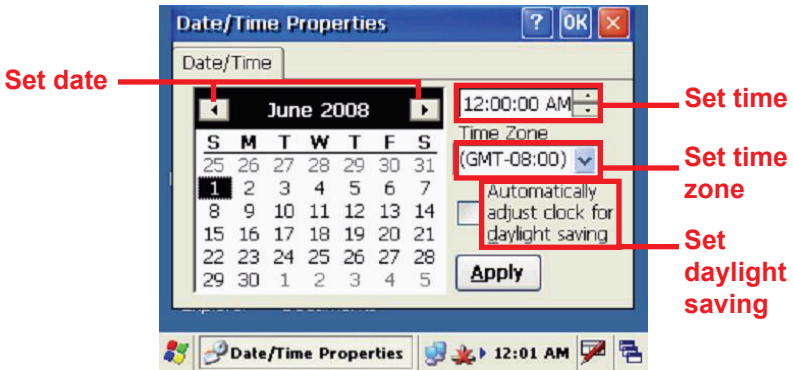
Date/Time Properties

?

OK

Date/Time

Set date

June 2008

| S | M | T | W | T | F | S |
|---|---|---|---|---|---|---|
| 25 | 26 | 27 | 28 | 29 | 30 | 31 |
| 1 | 2 | 3 | 4 | 5 | 6 | 7 |
| 8 | 9 | 10 | 11 | 12 | 13 | 14 |
| 15 | 16 | 17 | 18 | 19 | 20 | 21 |
| 22 | 23 | 24 | 25 | 26 | 27 | 28 |
| 29 | 30 | 1 | 2 | 3 | 4 | 5 |

12:00:00 AM

Set time

Time Zone

(GMT-08:00)

Set time zone

Automatically adjust clock for daylight saving

Set daylight saving

Apply

Date/Time Properties

12:01 AM